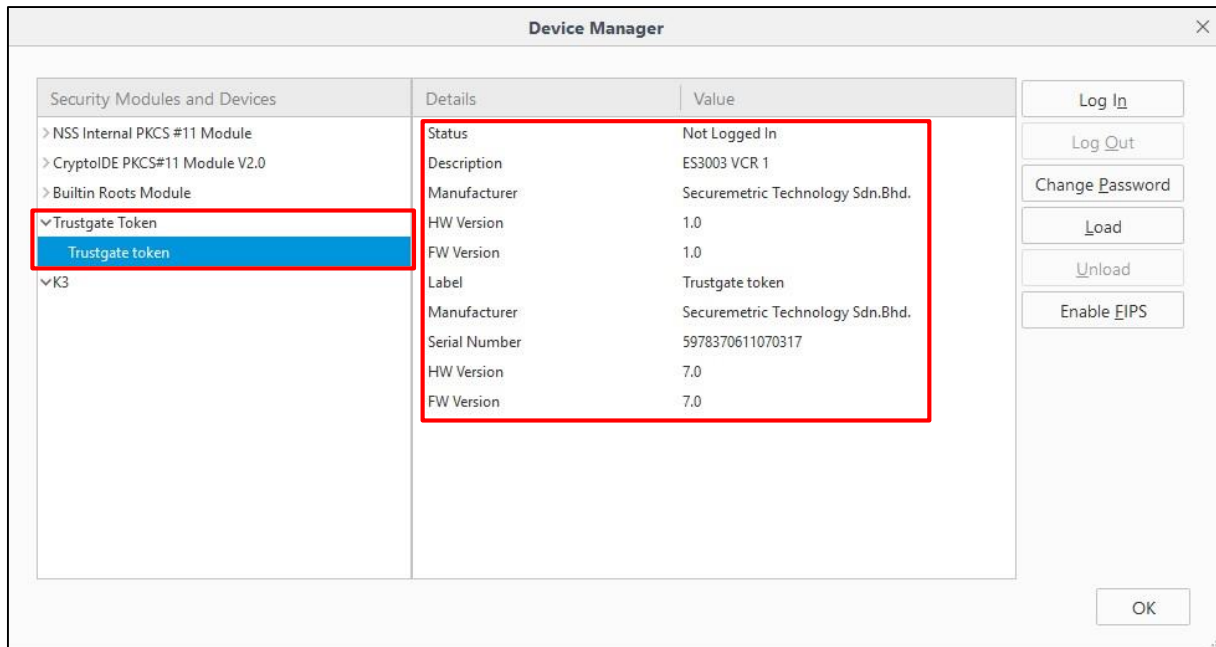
Device Manager

Security Modules and Devices
NSS Internal PKCS #11 Module
CryptoIDE PKCS#11 Module V2.0
Builtin Roots Module
Trustgate Token
Trustgate token
K3

| Details | Value |
|---|---|
| Status | Not Logged In |
| Description | ES3003 VCR 1 |
| Manufacturer | Securemetric Technology Sdn.Bhd. |
| HW Version | 1.0 |
| FW Version | 1.0 |
| Label | Trustgate token |
| Manufacturer | Securemetric Technology Sdn.Bhd. |
| Serial Number | 5978370611070317 |
| HW Version | 7.0 |
| FW Version | 7.0 |

Log In
Log Out
Change Password
Load
Unload
Enable FIPS

OK